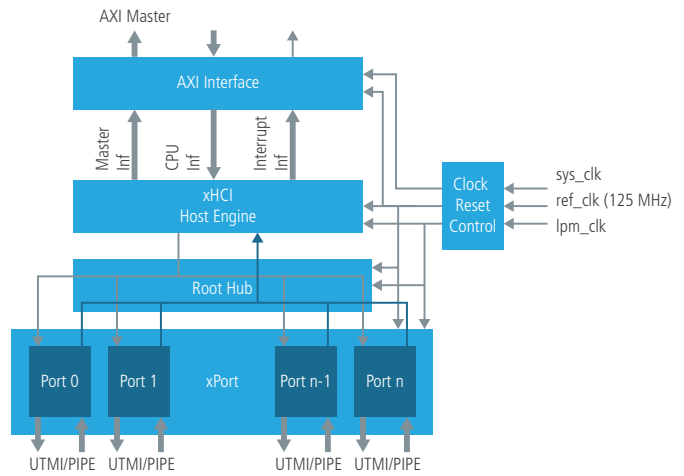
AXI Master

AXI Interface

Master Inf

CPU Inf

Interrupt Inf

xHCI Host Engine

Clock Reset Control

sys_clk

ref_clk (125 MHz)

lpm_clk

Root Hub

Port 0

Port 1

xPort

Port n-1

Port n

UTMI/PIPE

UTMI/PIPE

UTMI/PIPE

UTMI/PIPE